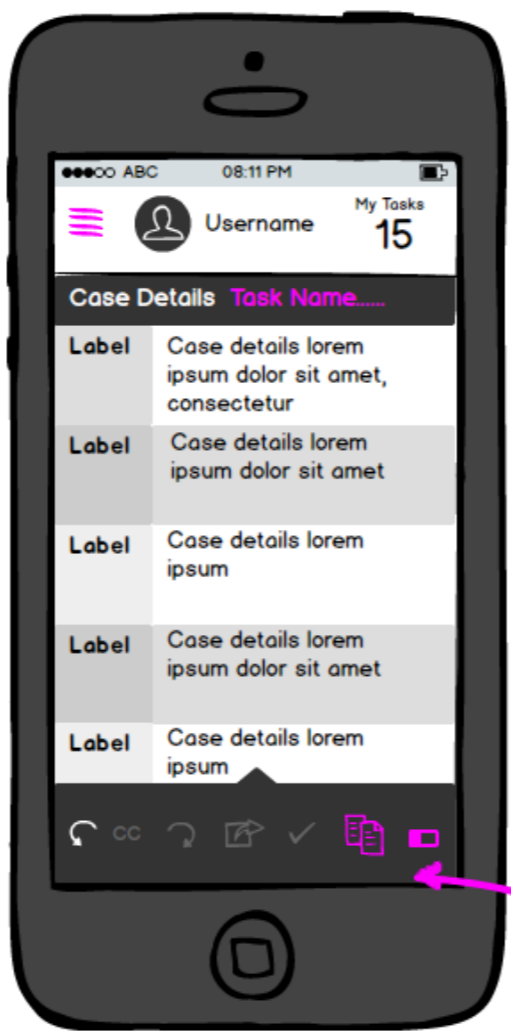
●●●○○ ABC 08:11 PM

Username

My Tasks
15

Case Details Task Name......

| | |
|---|---|
| Label | Case details lorem ipsum dolor sit amet, consectetur |
| Label | Case details lorem ipsum dolor sit amet |
| Label | Case details lorem ipsum |
| Label | Case details lorem ipsum dolor sit amet |
| Label | Case details lorem ipsum |

CC